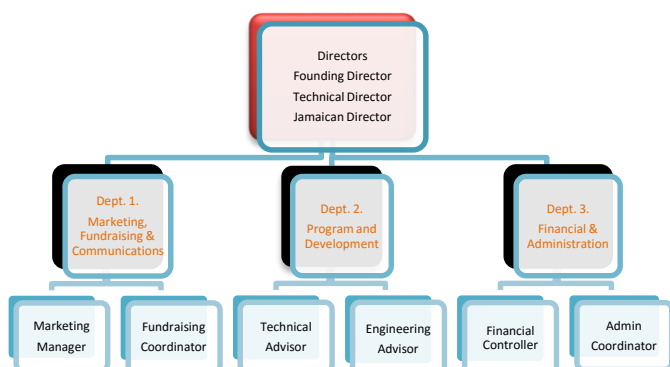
Directors
Founding Director
Technical Director
Jamaican Director

Dept. 1.
Marketing, Fundraising & Communications

Dept. 2.
Program and Development

Dept. 3.
Financial & Administration

Marketing Manager

Fundraising Coordinator

Technical Advisor

Engineering Advisor

Financial Controller

Admin Coordinator